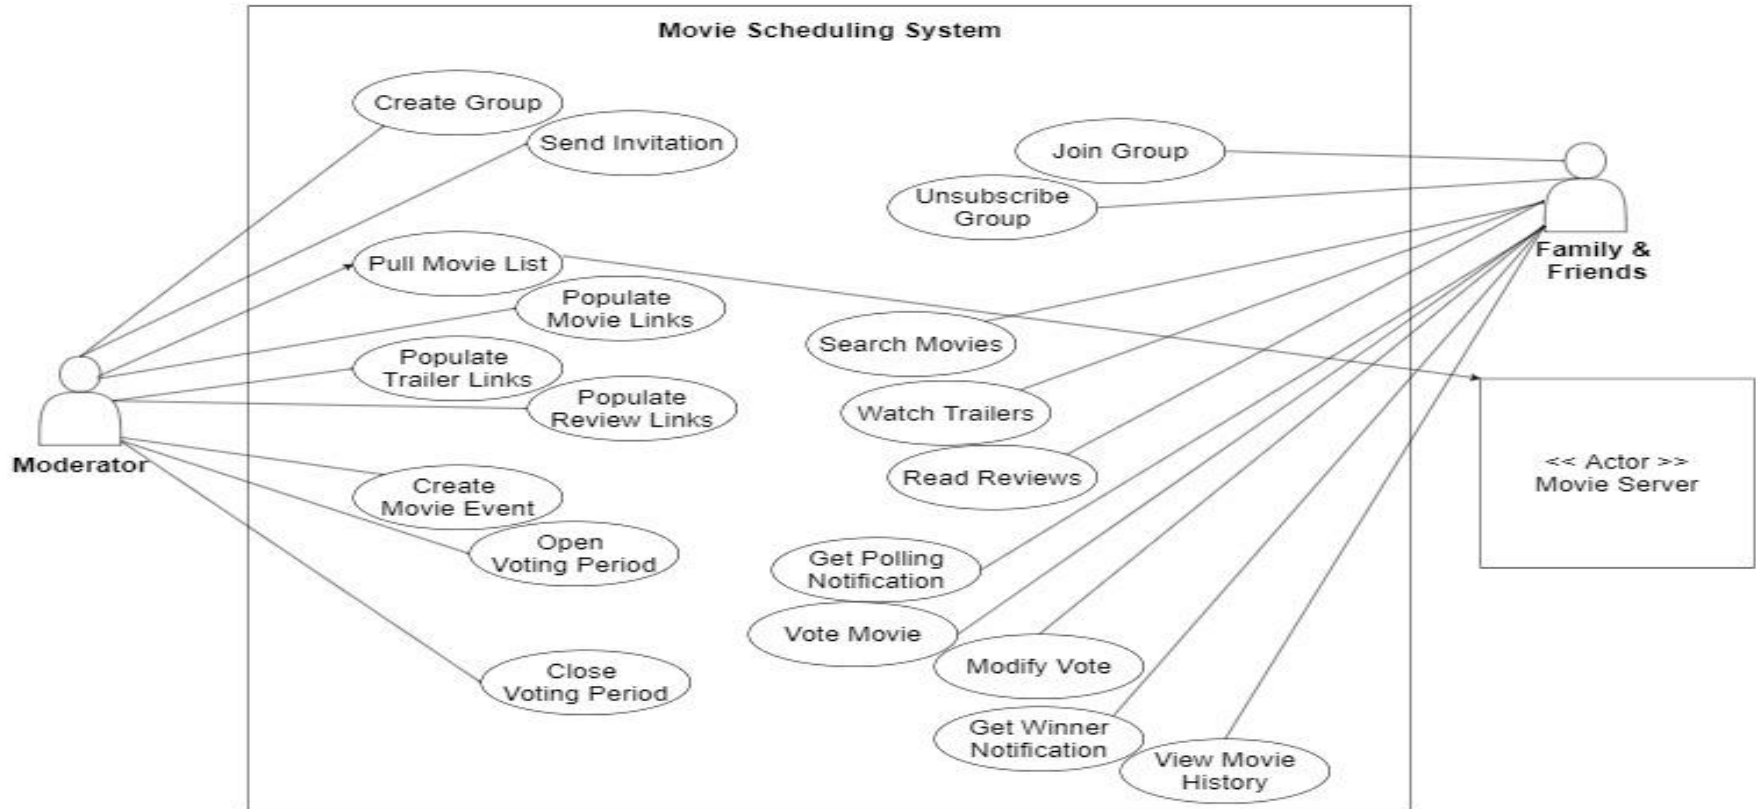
Movie Scheduling System

Create Group

Send Invitation

Pull Movie List

Populate Movie Links

Populate Trailer Links

Populate Review Links

Create Movie Event

Open Voting Period

Close Voting Period

Moderator

Join Group

Unsubscribe Group

Search Movies

Watch Trailers

Read Reviews

Get Polling Notification

Vote Movie

Modify Vote

Get Winner Notification

View Movie History

Family & Friends

<< Actor >> Movie Server